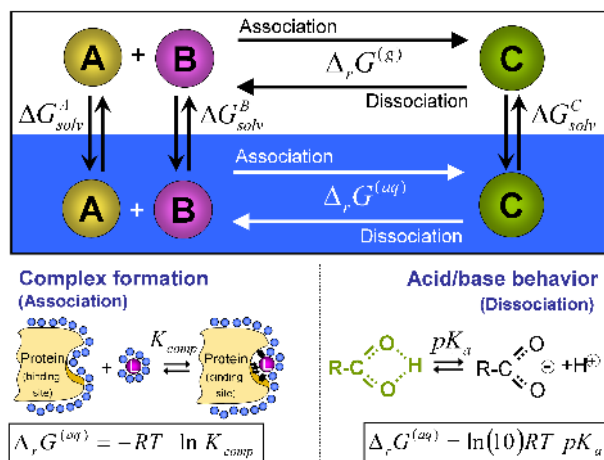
A + B

Association

$\Delta_r G^{(g)}$

Dissociation

C

$\Delta G_{solv}^{A}$

$\Delta G_{solv}^{B}$

$\Delta G_{solv}^{C}$

Association

$\Delta_r G^{(aq)}$

Dissociation

A + B

C

Complex formation
(Association)

Protein (binding site) + $\rightleftarrows$ $K_{comp}$ Protein (binding site)

$\Delta_r G^{(aq)} = -RT \ln K_{comp}$

Acid/base behavior
(Dissociation)

R-C O O H $\rightleftarrows$ $pK_a$ R-C O O ⊖ + H⊕

$\Delta_r G^{(aq)} - \ln(10) RT \; pK_a$